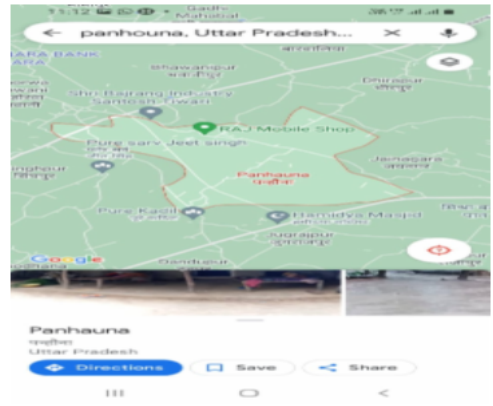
11:12
Gadh Mahotal
panhouna, Uttar Pradesh...
ARA BANK
ARA
Bhawanipur
भवानीपुर
Dhirapur
धीरापुर
Shri Bajrang Industry
Santosh Tiwari
RAJ Mobile Shop
Pure sary Jeet singh
Panhauna
पन्हौना
Jagnapara
Pure Kasim
Hamidya Masjid
Sudrapur
सुदरापुर
Google
Panhauna
पन्हौना
Uttar Pradesh
Directions
Save
Share